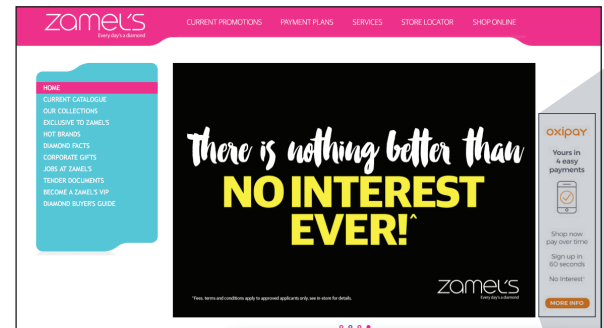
zamel's
Every day's a diamond

CURRENT PROMOTIONS PAYMENT PLANS SERVICES STORE LOCATOR SHOP ONLINE

HOME
CURRENT CATALOGUE
OUR COLLECTIONS
EXCLUSIVE TO ZAMEL'S
HOT BRANDS
DIAMOND FACTS
CORPORATE GIFTS
JOBS AT ZAMEL'S
TENDER DOCUMENTS
BECOME A ZAMEL'S VIP
DIAMOND BUYER'S GUIDE

There is nothing better than
NO INTEREST EVER!^

^Fees, terms and conditions apply to approved applicants only, see in-store for details.

zamel's
Every day's a diamond

oxipay
Yours in 4 easy payments
Shop now pay over time
Sign up in 60 seconds
No interest^
MORE INFO